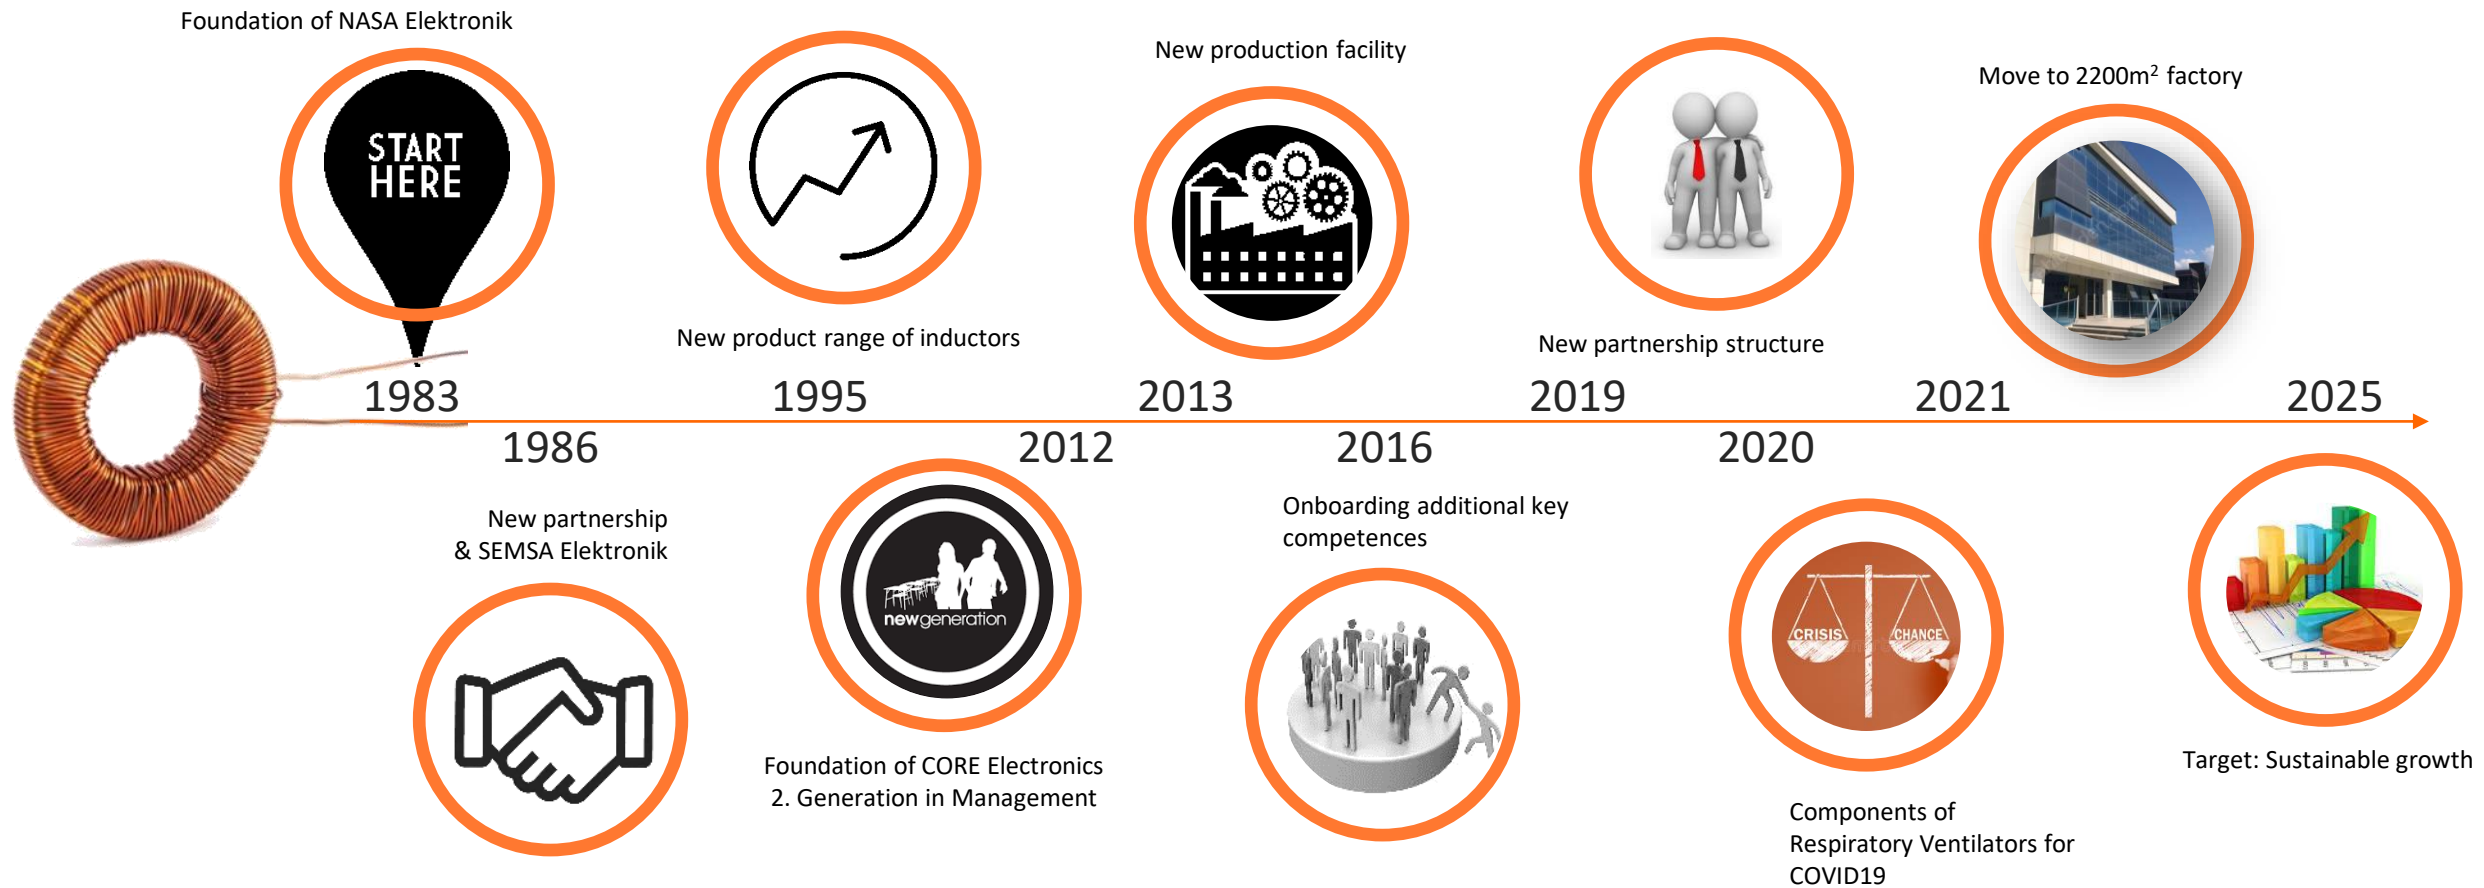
Foundation of NASA Elektronik

START HERE

New product range of inductors

New production facility

New partnership structure

Move to 2200m$^2$ factory

1983

1995

2013

2019

2021

2025

1986

2012

2016

2020

New partnership & SEMSA Elektronik

newgeneration

Foundation of CORE Electronics
2. Generation in Management

Onboarding additional key competences

CRISIS

CHANCE

Components of Respiratory Ventilators for COVID19

Target: Sustainable growth